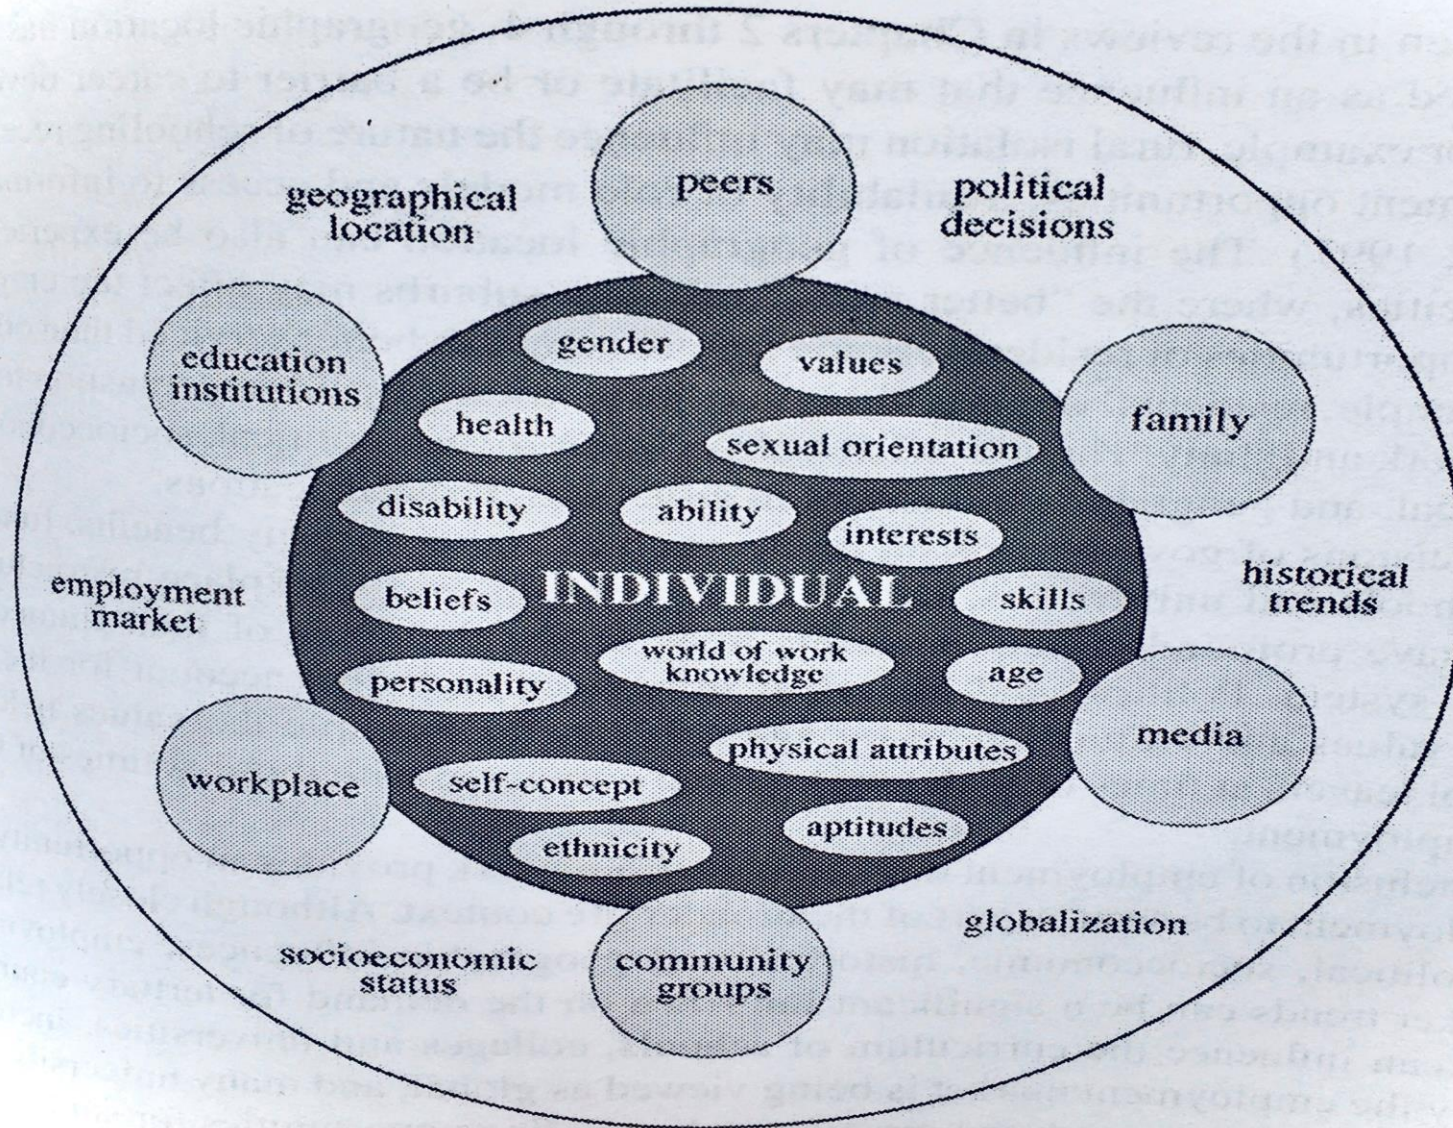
peers

geographical location

political decisions

education institutions

family

gender

values

health

sexual orientation

disability

ability

interests

employment market

INDIVIDUAL

historical trends

beliefs

skills

world of work knowledge

age

personality

media

physical attributes

workplace

self-concept

aptitudes

ethnicity

globalization

socioeconomic status

community groups